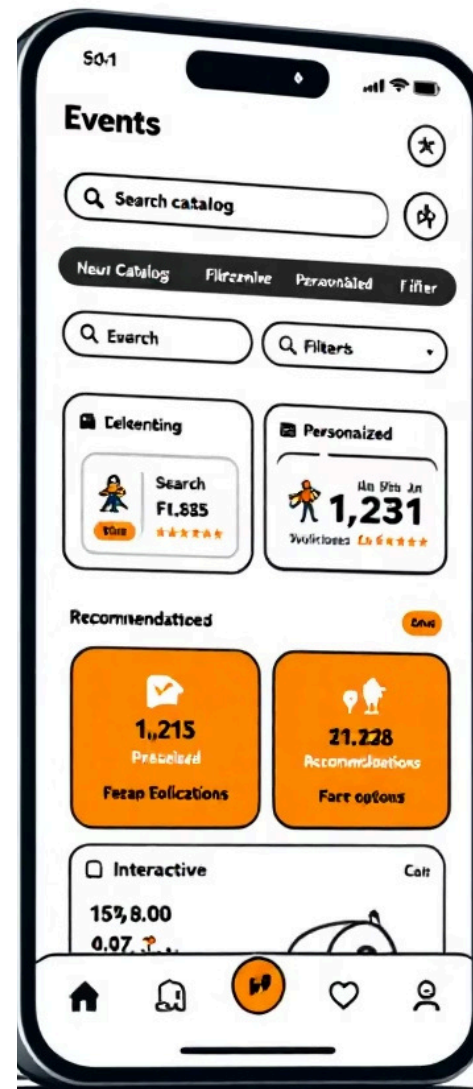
S0:1

Events

Search catalog

Neur Catalog Filtrenine Personaled Fifier

Evarch

Filters

Celeenting

Search
F1,885

Personaized

Ho Wb Jn
1,231
Wolicloes

Recomnendaticed

1,,215
Praceled
Ferap Eolications

21.228
Accommodations
Farc ootons

Interactive

Calt

157,8.00
0,07